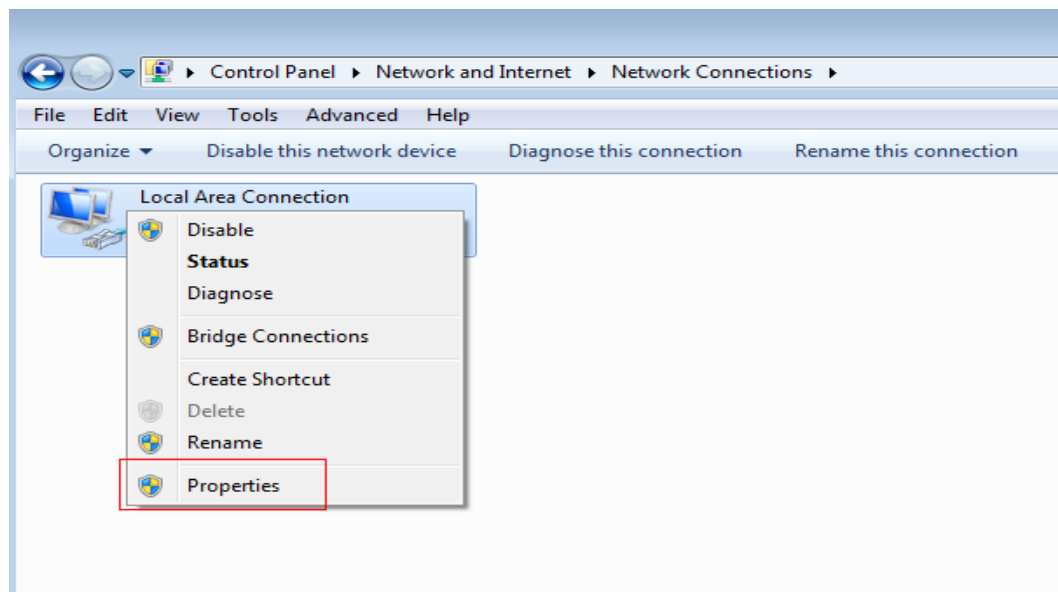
▸ Control Panel ▸ Network and Internet ▸ Network Connections ▸

File Edit View Tools Advanced Help

Organize ▾ Disable this network device Diagnose this connection Rename this connection

Local Area Connection

Disable
Status
Diagnose

Bridge Connections

Create Shortcut
Delete
Rename

Properties